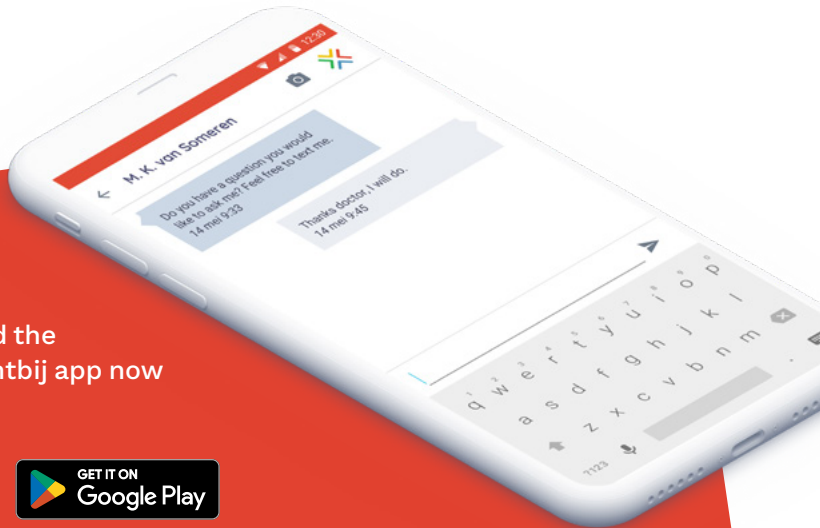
12:30

M. K. van Someren

Do you have a question you would like to ask me? Feel free to text me.
14 mei 9:33

Thanks doctor, I will do.
14 mei 9:45

q w e r t y u i o p
a s d f g h j k l
z x c v b n m
?123

d the
ntbij app now

GET IT ON
Google Play